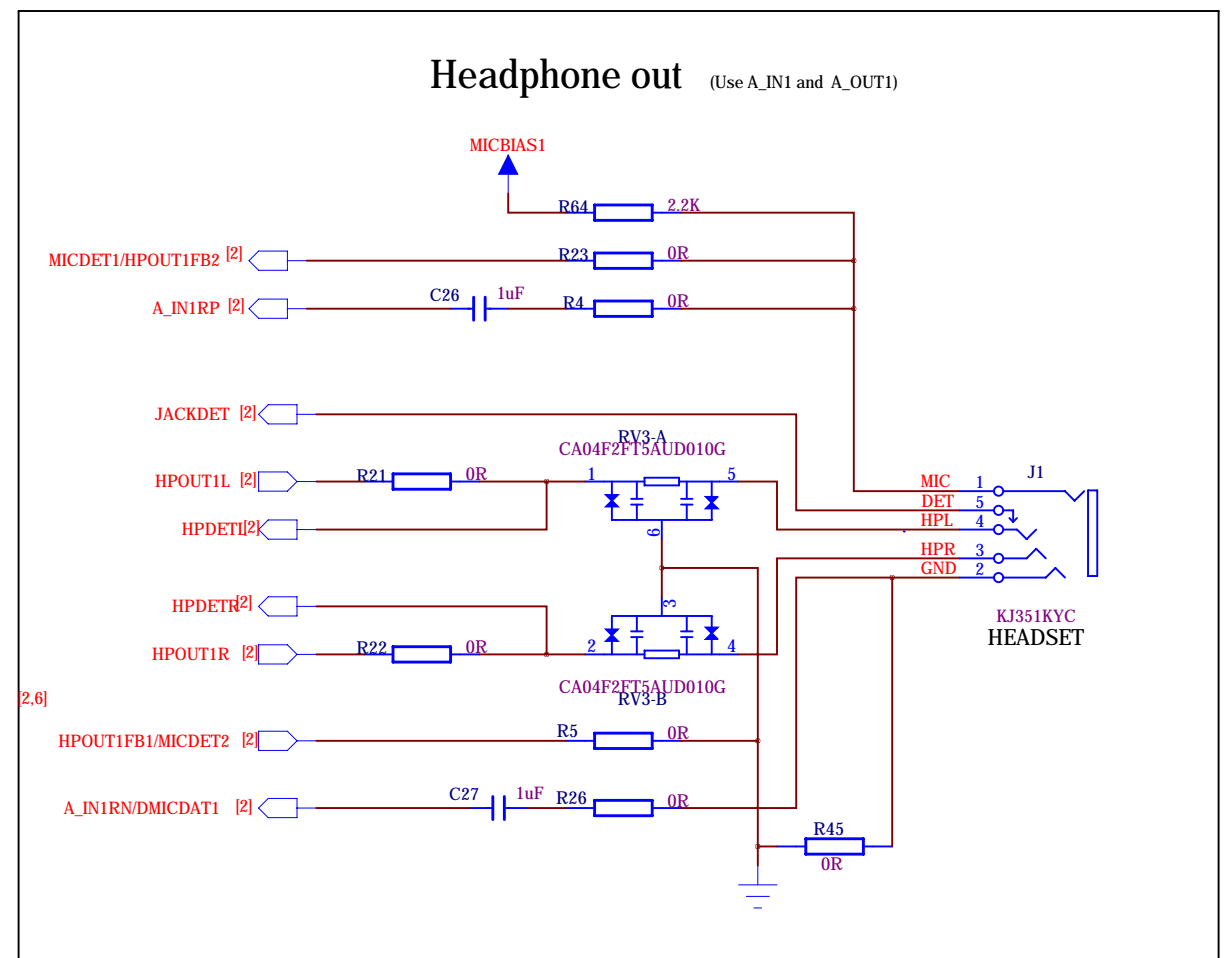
Headphone out (Use A_IN1 and A_OUT1)

MICBIAS1

R64 2.2K

MICDET1/HPOUT1FB2 [2]
R23 0R

A_IN1RP [2]
C26 1uF
R4 0R

JACKDET [2]

RV3-A
CA04F2FT5AUD010G

HPOUT1L [2]
R21 0R
1 5
6

HPDETL [2]

MIC 1
DET 5
HPL 4
HPR 3
GND 2
J1

HPDETR [2]
3

HPOUT1R [2]
R22 0R
2 4

KJ351KYC
HEADSET

CA04F2FT5AUD010G
RV3-B

[2,6]

HPOUT1FB1/MICDET2 [2]
R5 0R

A_IN1RN/DMICDAT1 [2]
C27 1uF
R26 0R

R45
0R